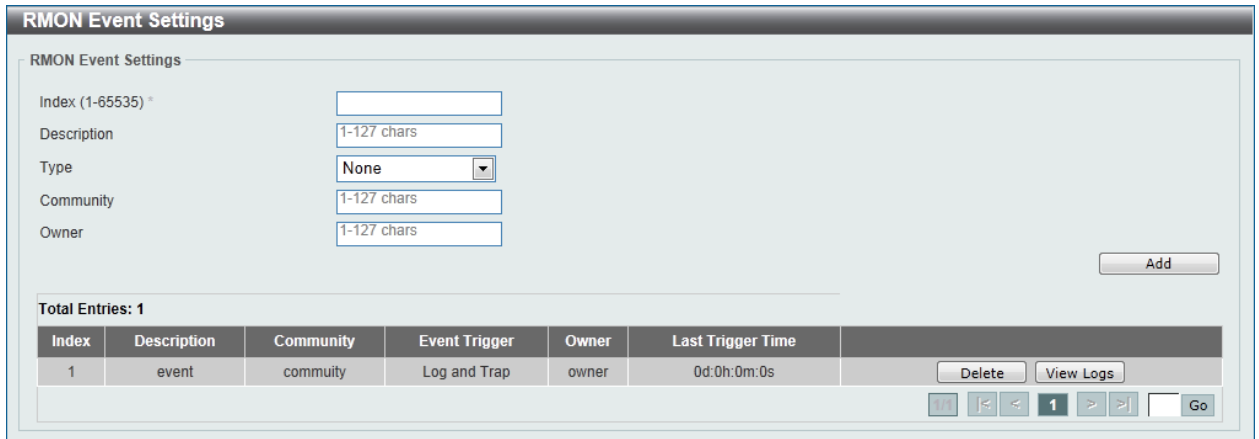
RMON Event Settings

RMON Event Settings

Index (1-65535) *

Description 1-127 chars

Type None

Community 1-127 chars

Owner 1-127 chars

Add

Total Entries: 1

| Index | Description | Community | Event Trigger | Owner | Last Trigger Time | |
|---|---|---|---|---|---|---|
| 1 | event | commuity | Log and Trap | owner | 0d:0h:0m:0s | Delete View Logs |

1/1 |< < 1 > >| Go